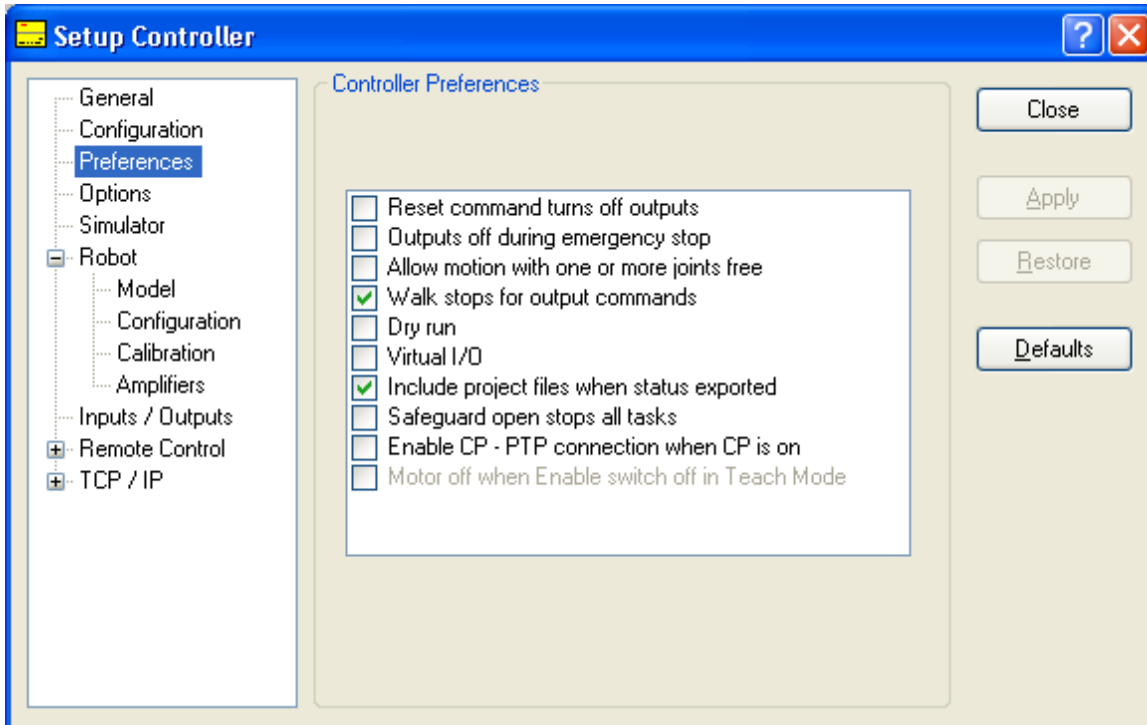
Setup Controller

General
Configuration
Preferences
Options
Simulator
Robot
Model
Configuration
Calibration
Amplifiers
Inputs / Outputs
Remote Control
TCP / IP

Controller Preferences

Reset command turns off outputs
Outputs off during emergency stop
Allow motion with one or more joints free
Walk stops for output commands
Dry run
Virtual I/O
Include project files when status exported
Safeguard open stops all tasks
Enable CP - PTP connection when CP is on
Motor off when Enable switch off in Teach Mode

Close
Apply
Restore
Defaults